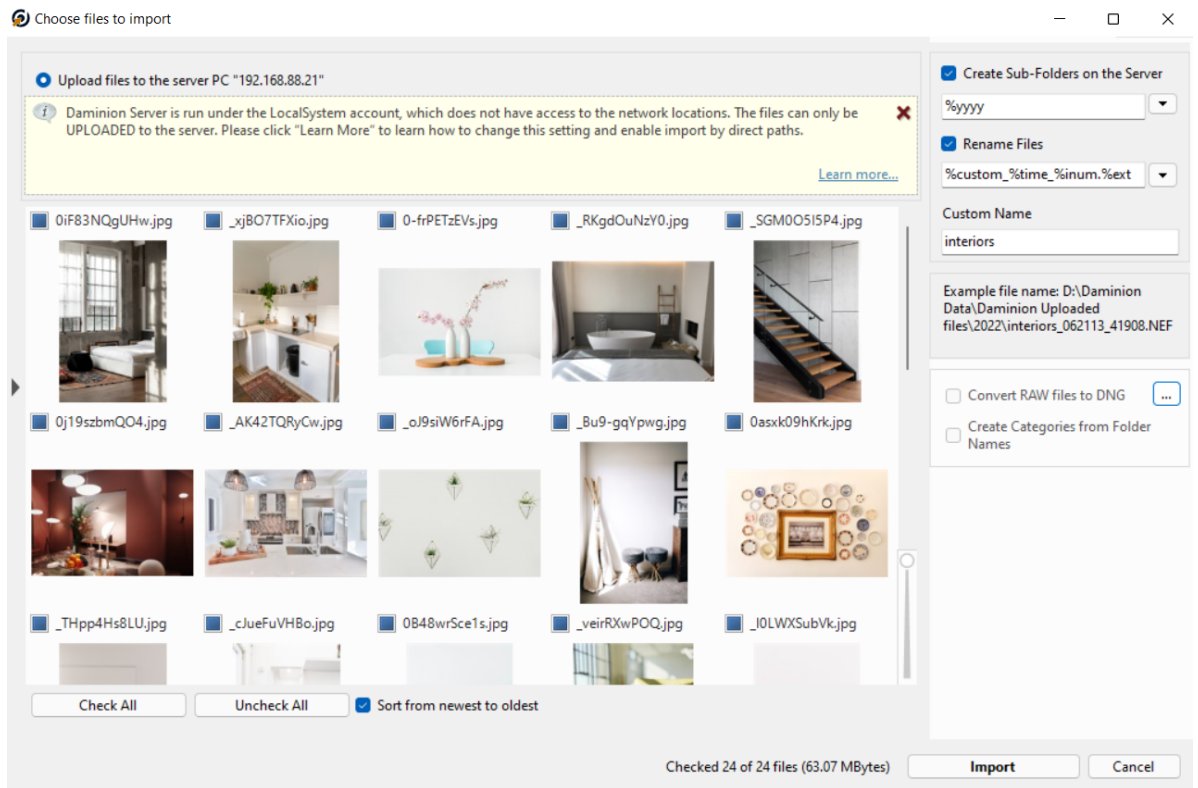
Choose files to import

Upload files to the server PC "192.168.88.21"

Daminion Server is run under the LocalSystem account, which does not have access to the network locations. The files can only be UPLOADED to the server. Please click "Learn More" to learn how to change this setting and enable import by direct paths.

Learn more...

0iF83NQgUHw.jpg
_xjBO7TFXio.jpg
0-frPETzEVs.jpg
_RKgdOuNzY0.jpg
_SGM0O5I5P4.jpg

0j19szbmQO4.jpg
_AK42TQRyCw.jpg
_oJ9siW6rFA.jpg
_Bu9-gqYpwg.jpg
0asxk09hKrk.jpg

_THpp4Hs8LU.jpg
_cJueFuVHBo.jpg
0B48wrSce1s.jpg
_veirRXwPOQ.jpg
_I0LWXSubVk.jpg

Check All
Uncheck All
Sort from newest to oldest

Create Sub-Folders on the Server
%yyyy
Rename Files
%custom_%time_%inum.%ext
Custom Name
interiors

Example file name: D:\Daminion Data\Daminion Uploaded files\2022\interiors_062113_41908.NEF

Convert RAW files to DNG
...
Create Categories from Folder Names

Checked 24 of 24 files (63.07 MBytes)
Import
Cancel